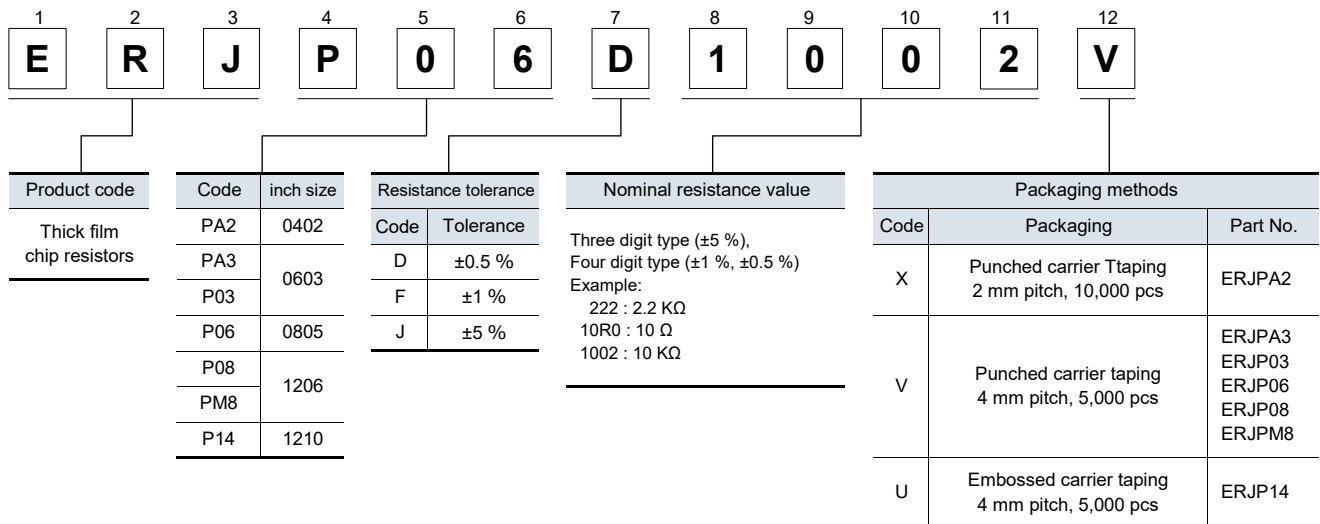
1 2 3 4 5 6 7 8 9 10 11 12

E R J P 0 6 D 1 0 0 2 V

| Product code |
|---|
| Thick film chip resistors |

| Code | inch size |
|---|---|
| PA2 | 0402 |
| PA3 | 0603 |
| P03 | 0603 |
| P06 | 0805 |
| P08 | 1206 |
| PM8 | 1206 |
| P14 | 1210 |

Resistance tolerance

| Code | Tolerance |
|---|---|
| D | ±0.5 % |
| F | ±1 % |
| J | ±5 % |

Nominal resistance value

Three digit type (±5 %),
Four digit type (±1 %, ±0.5 %)
Example:
222 : 2.2 KΩ
10R0 : 10 Ω
1002 : 10 KΩ

Packaging methods

| Code | Packaging | Part No. |
|---|---|---|
| X | Punched carrier Ttaping 2 mm pitch, 10,000 pcs | ERJPA2 |
| V | Punched carrier taping 4 mm pitch, 5,000 pcs | ERJPA3 ERJP03 ERJP06 ERJP08 ERJPM8 |
| U | Embossed carrier taping 4 mm pitch, 5,000 pcs | ERJP14 |